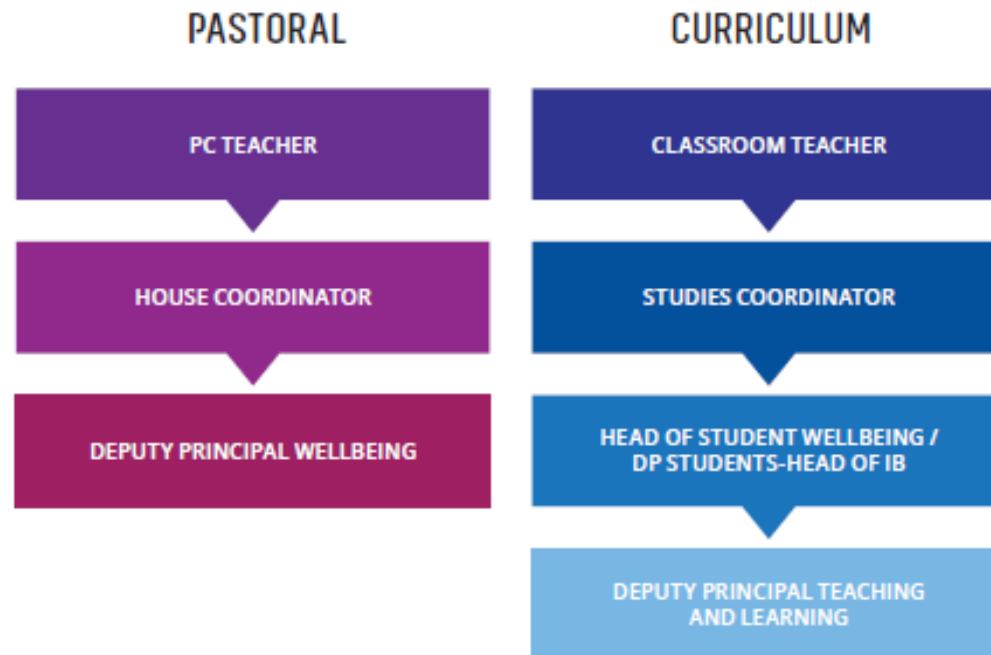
PASTORAL

PC TEACHER

HOUSE COORDINATOR

DEPUTY PRINCIPAL WELLBEING

CURRICULUM

CLASSROOM TEACHER

STUDIES COORDINATOR

HEAD OF STUDENT WELLBEING / DP STUDENTS-HEAD OF IB

DEPUTY PRINCIPAL TEACHING AND LEARNING